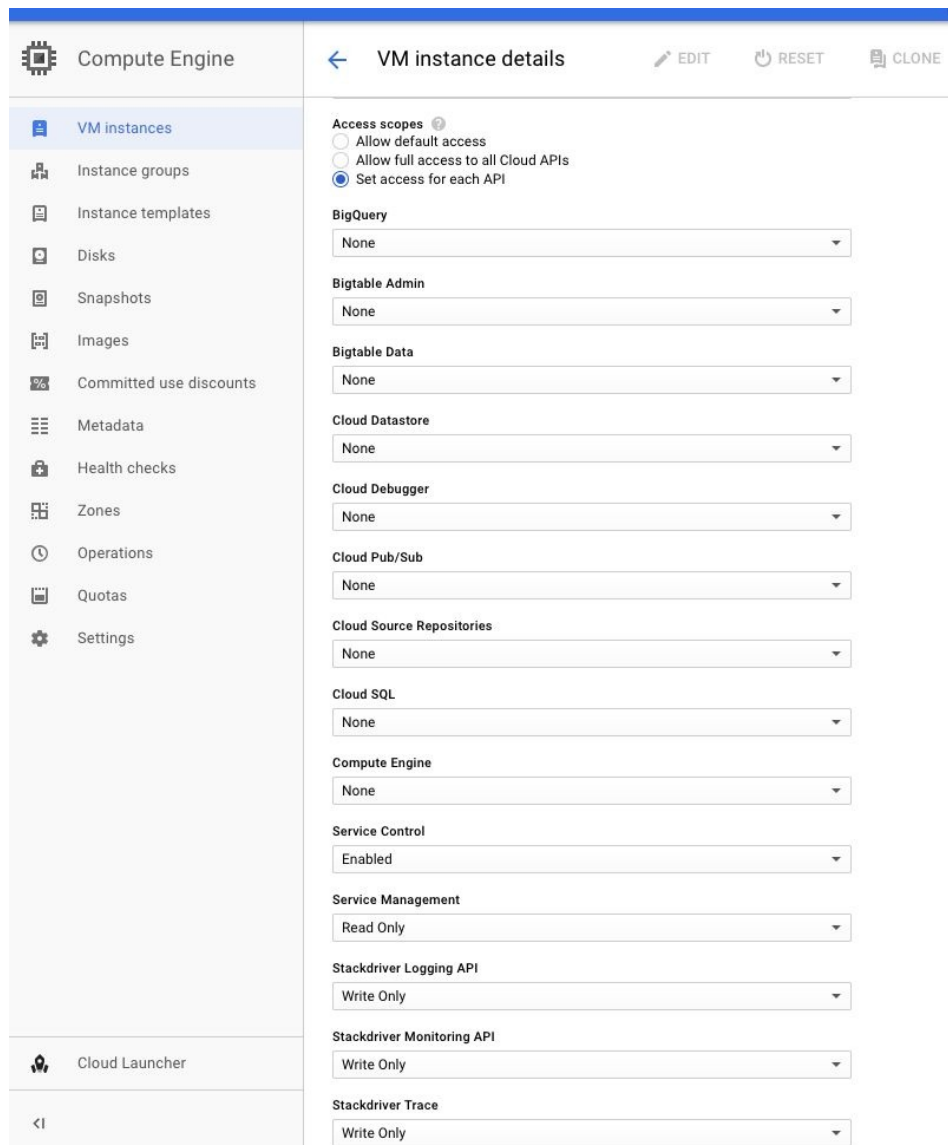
Compute Engine

VM instances
Instance groups
Instance templates
Disks
Snapshots
Images
Committed use discounts
Metadata
Health checks
Zones
Operations
Quotas
Settings

Cloud Launcher

<I

← VM instance details EDIT RESET CLONE

Access scopes
Allow default access
Allow full access to all Cloud APIs
Set access for each API

BigQuery
None

Bigtable Admin
None

Bigtable Data
None

Cloud Datastore
None

Cloud Debugger
None

Cloud Pub/Sub
None

Cloud Source Repositories
None

Cloud SQL
None

Compute Engine
None

Service Control
Enabled

Service Management
Read Only

Stackdriver Logging API
Write Only

Stackdriver Monitoring API
Write Only

Stackdriver Trace
Write Only